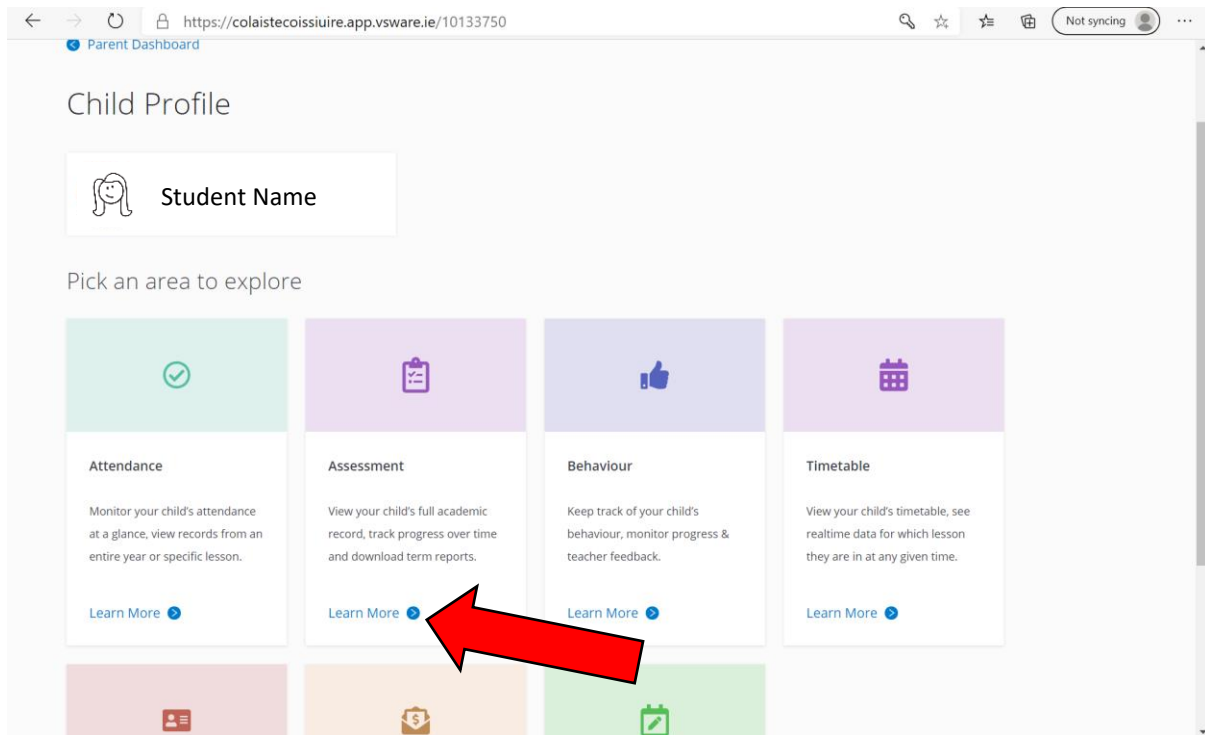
https://colaistecoissiuire.app.vsware.ie/10133750

Not syncing

Parent Dashboard

Child Profile

Student Name

Pick an area to explore

Attendance

Monitor your child's attendance at a glance, view records from an entire year or specific lesson.

Learn More

Assessment

View your child's full academic record, track progress over time and download term reports.

Learn More

Behaviour

Keep track of your child's behaviour, monitor progress & teacher feedback.

Learn More

Timetable

View your child's timetable, see realtime data for which lesson they are in at any given time.

Learn More